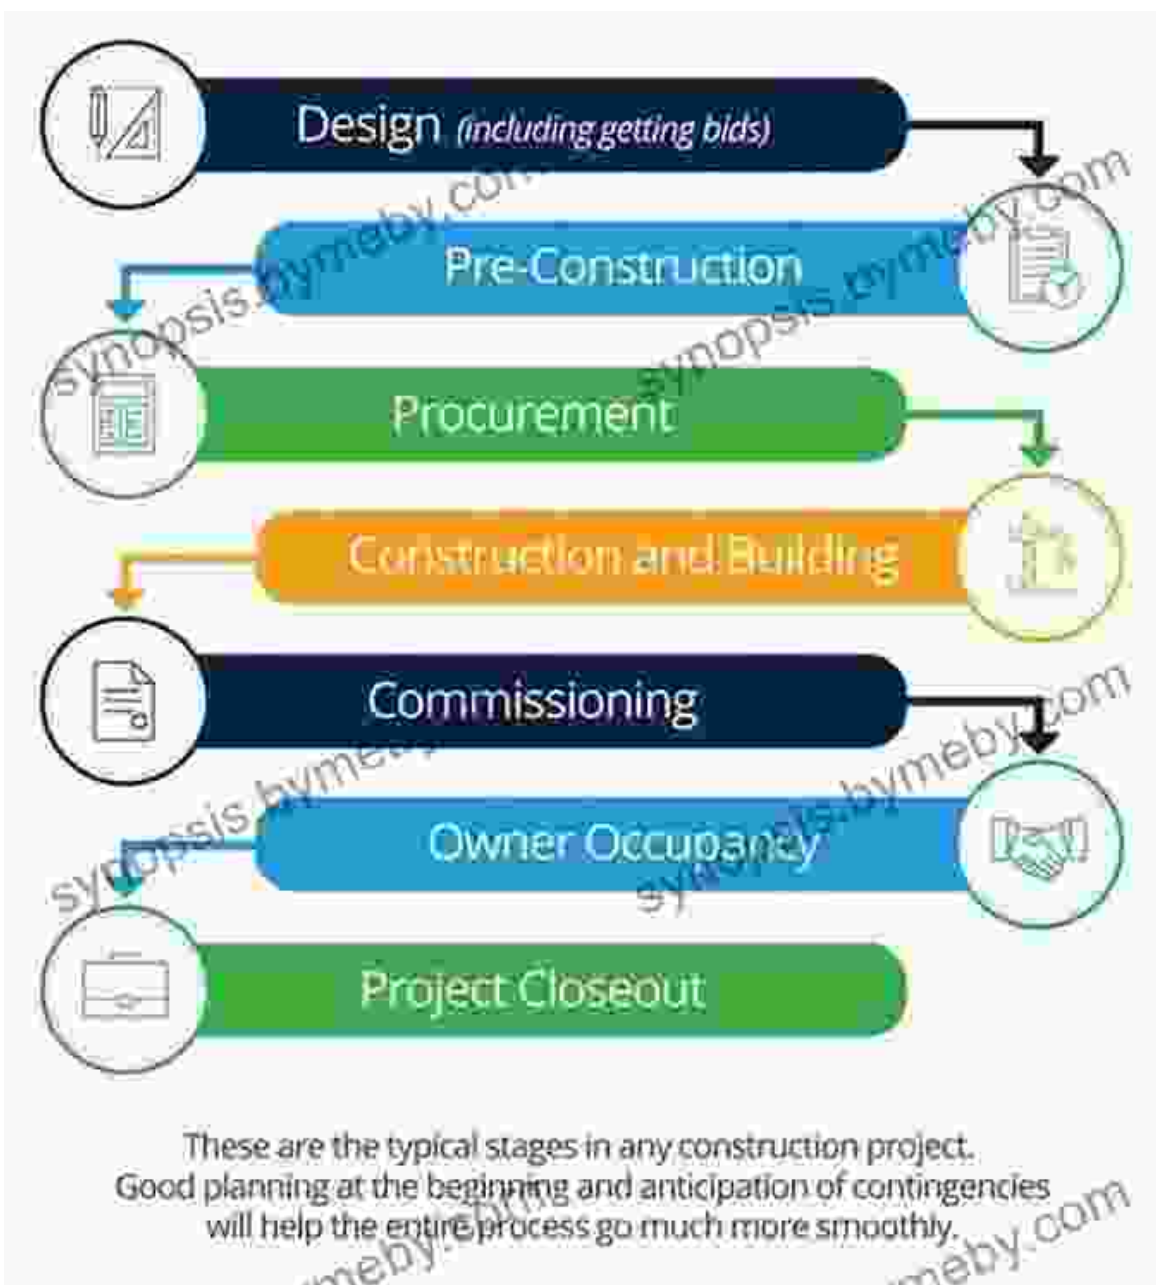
Design (including getting bids)

Pre-Construction

Procurement

Construction and Building

Commissioning

Owner Occupancy

Project Closeout

These are the typical stages in any construction project. Good planning at the beginning and anticipation of contingencies will help the entire process go much more smoothly.

synopsis.bymeby.com